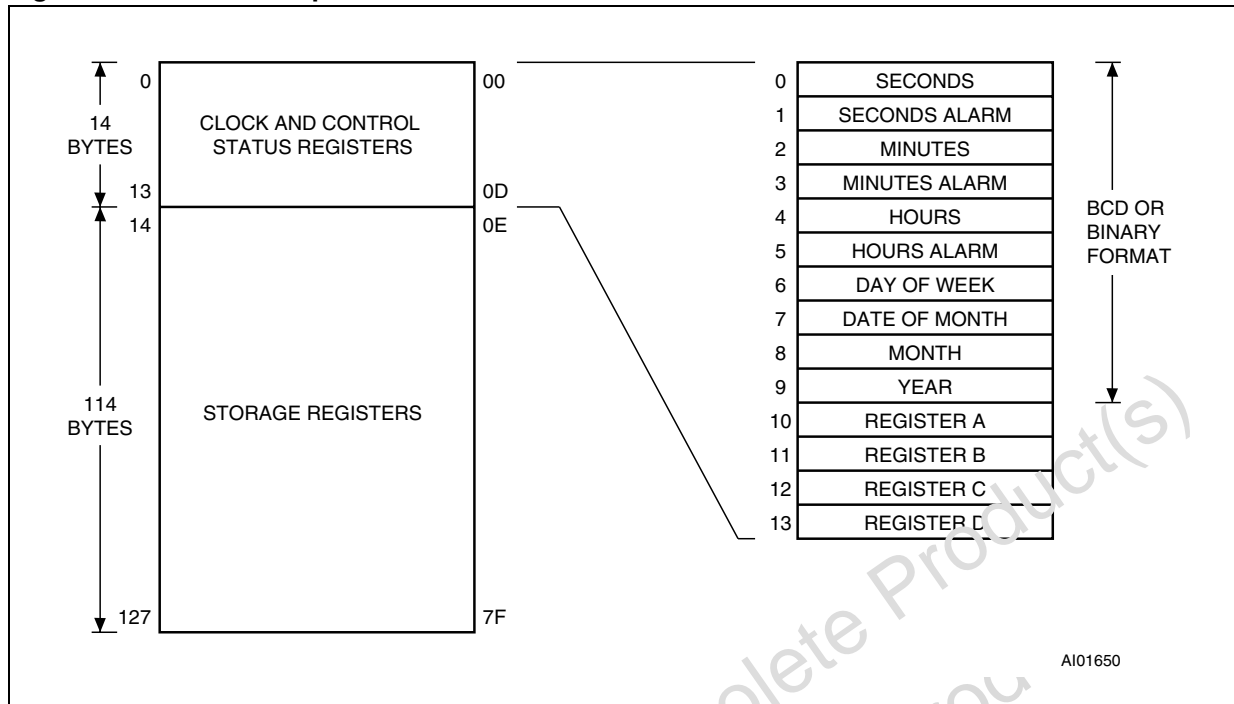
0
14 BYTES
13
14
114 BYTES
127

CLOCK AND CONTROL STATUS REGISTERS

STORAGE REGISTERS

00
0D
0E
7F

| | |
|---|---|
| 0 | SECONDS |
| 1 | SECONDS ALARM |
| 2 | MINUTES |
| 3 | MINUTES ALARM |
| 4 | HOURS |
| 5 | HOURS ALARM |
| 6 | DAY OF WEEK |
| 7 | DATE OF MONTH |
| 8 | MONTH |
| 9 | YEAR |
| 10 | REGISTER A |
| 11 | REGISTER B |
| 12 | REGISTER C |
| 13 | REGISTER D |

BCD OR BINARY FORMAT

AI01650

Obsolete Product(s)